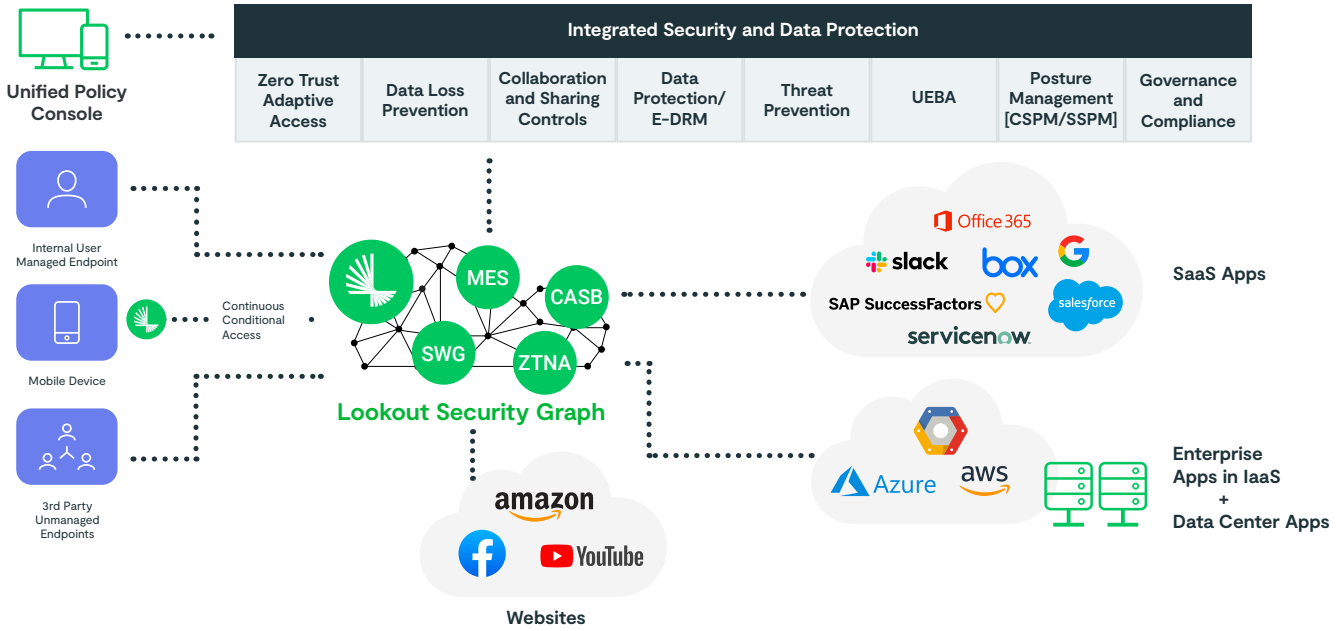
Unified Policy Console

Integrated Security and Data Protection

| Zero Trust Adaptive Access | Data Loss Prevention | Collaboration and Sharing Controls | Data Protection/ E-DRM | Threat Prevention | UEBA | Posture Management [CSPM/SSPM] | Governance and Compliance |
|---|---|---|---|---|---|---|---|

Internal User Managed Endpoint

Mobile Device

Continuous Conditional Access

3rd Party Unmanaged Endpoints

MES

CASB

SWG

ZTNA

Lookout Security Graph

Office 365

slack

box

SAP SuccessFactors

salesforce

servicenow.

SaaS Apps

Azure

aws

Enterprise Apps in IaaS + Data Center Apps

amazon

YouTube

Websites